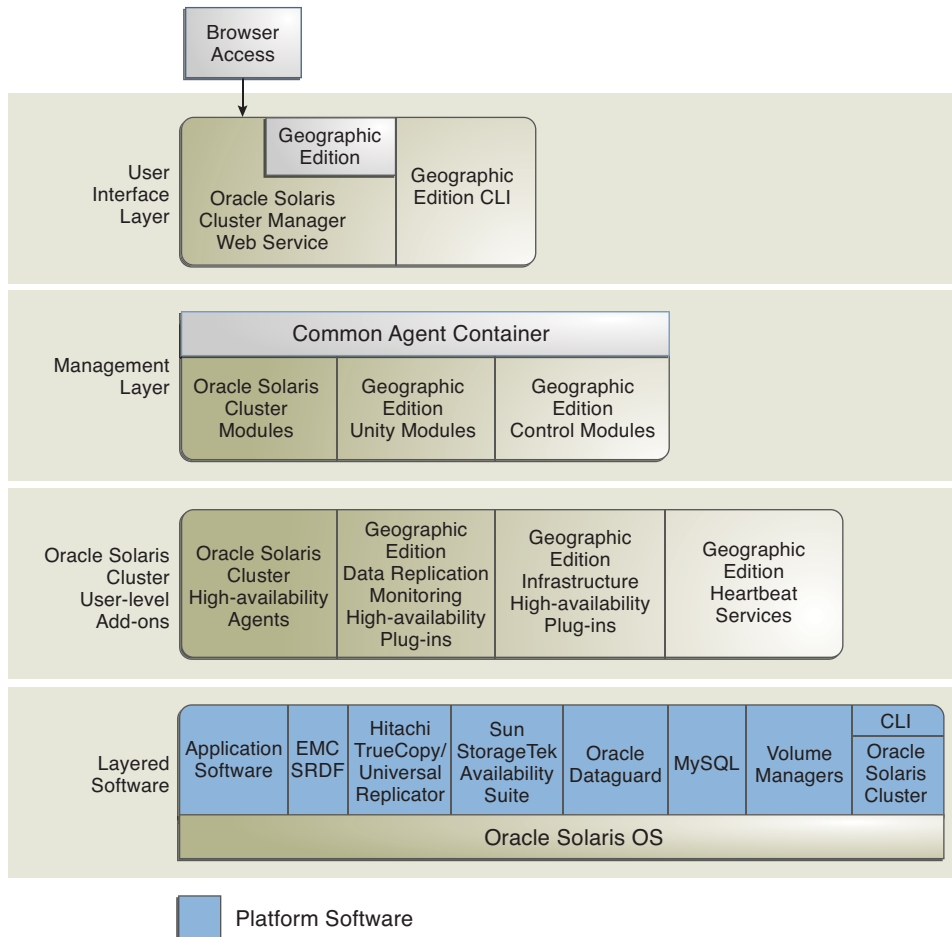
Browser Access

User Interface Layer

Geographic Edition

Oracle Solaris Cluster Manager Web Service

Geographic Edition CLI

Management Layer

Common Agent Container

Oracle Solaris Cluster Modules

Geographic Edition Unity Modules

Geographic Edition Control Modules

Oracle Solaris Cluster User-level Add-ons

Oracle Solaris Cluster High-availability Agents

Geographic Edition Data Replication Monitoring High-availability Plug-ins

Geographic Edition Infrastructure High-availability Plug-ins

Geographic Edition Heartbeat Services

Layered Software

Application Software

EMC SRDF

Hitachi TrueCopy/ Universal Replicator

Sun StorageTek Availability Suite

Oracle Dataguard

MySQL

Volume Managers

CLI

Oracle Solaris Cluster

Oracle Solaris OS

Platform Software